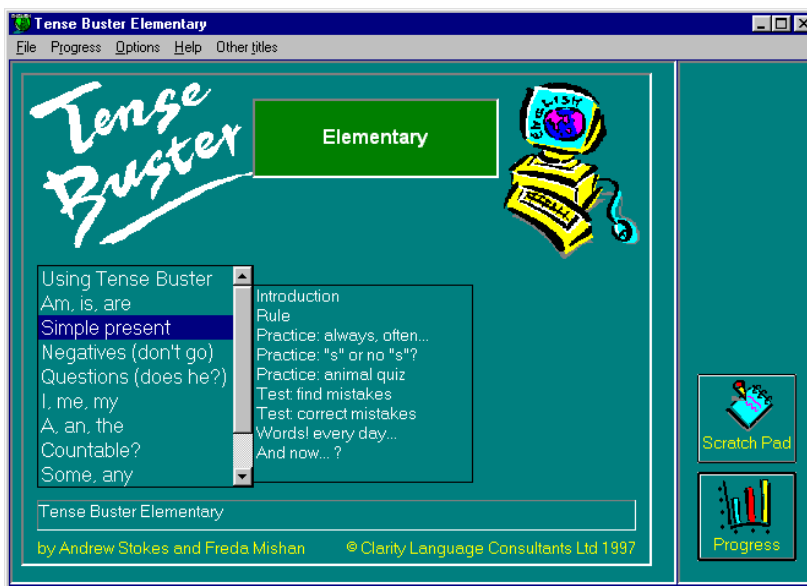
Tense Buster Elementary

File Progress Options Help Other titles

Tense Buster

Elementary

ENGLISH

Using Tense Buster
Am, is, are
Simple present
Negatives (don't go)
Questions (does he?)
I, me, my
A, an, the
Countable?
Some, any

Introduction
Rule
Practice: always, often...
Practice: "s" or no "s"?
Practice: animal quiz
Test: find mistakes
Test: correct mistakes
Words! every day...
And now... ?

Tense Buster Elementary

by Andrew Stokes and Freda Mishan © Clarity Language Consultants Ltd 1997

Scratch Pad

Progress